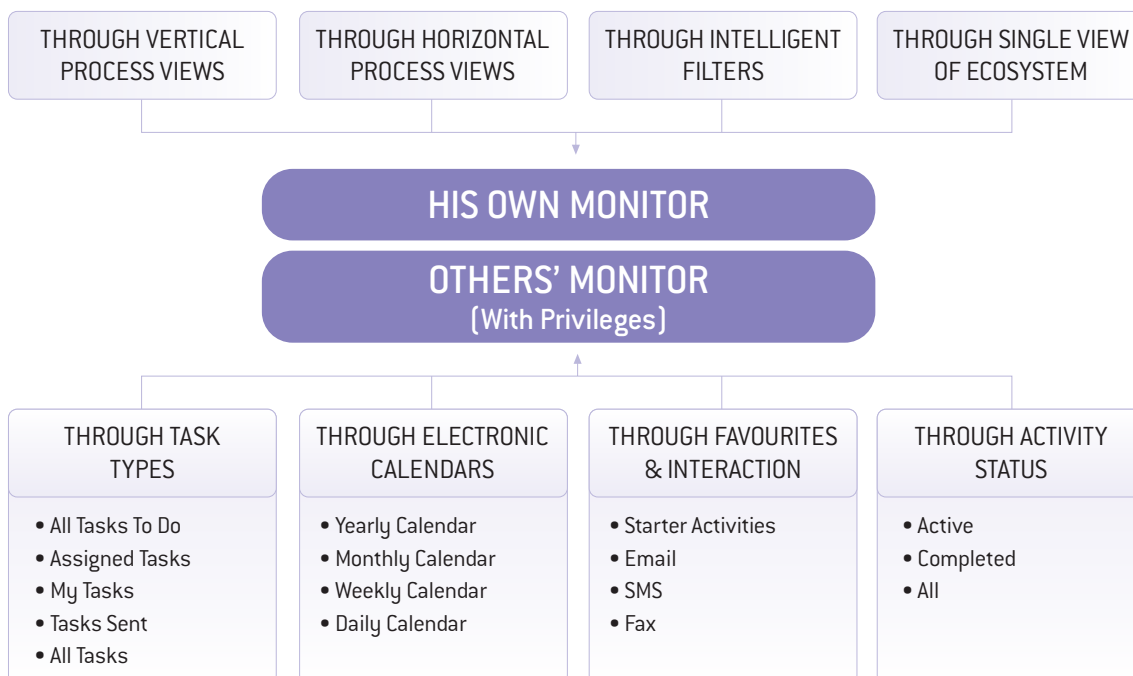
THROUGH VERTICAL PROCESS VIEWS

THROUGH HORIZONTAL PROCESS VIEWS

THROUGH INTELLIGENT FILTERS

THROUGH SINGLE VIEW OF ECOSYSTEM

HIS OWN MONITOR

OTHERS' MONITOR
(With Privileges)

THROUGH TASK TYPES
• All Tasks To Do
• Assigned Tasks
• My Tasks
• Tasks Sent
• All Tasks

THROUGH ELECTRONIC CALENDARS
• Yearly Calendar
• Monthly Calendar
• Weekly Calendar
• Daily Calendar

THROUGH FAVOURITES & INTERACTION
• Starter Activities
• Email
• SMS
• Fax

THROUGH ACTIVITY STATUS
• Active
• Completed
• All